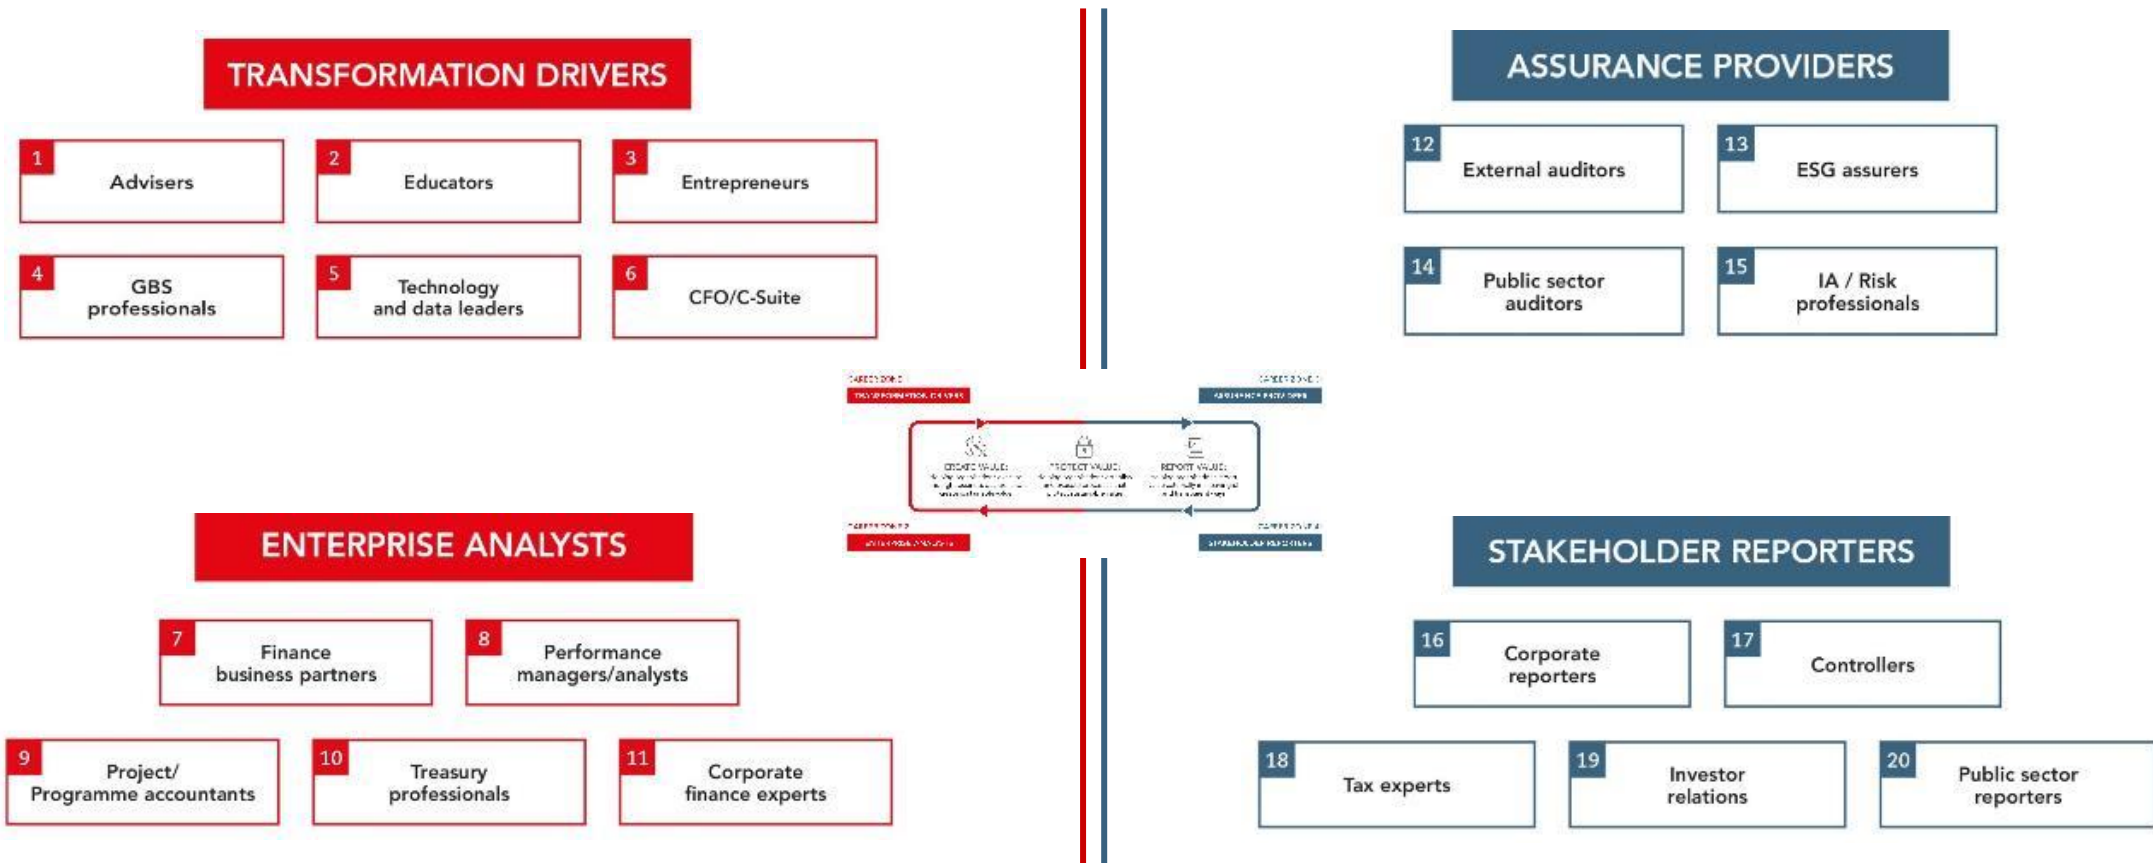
TRANSFORMATION DRIVERS

1 Advisers

2 Educators

3 Entrepreneurs

4 GBS professionals

5 Technology and data leaders

6 CFO/C-Suite

ASSURANCE PROVIDERS

12 External auditors

13 ESG assurers

14 Public sector auditors

15 IA / Risk professionals

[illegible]

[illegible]

CREATE VALUE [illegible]

PROTECT VALUE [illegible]

REPORT VALUE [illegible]

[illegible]

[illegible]

ENTERPRISE ANALYSTS

7 Finance business partners

8 Performance managers/analysts

9 Project/ Programme accountants

10 Treasury professionals

11 Corporate finance experts

STAKEHOLDER REPORTERS

16 Corporate reporters

17 Controllers

18 Tax experts

19 Investor relations

20 Public sector reporters